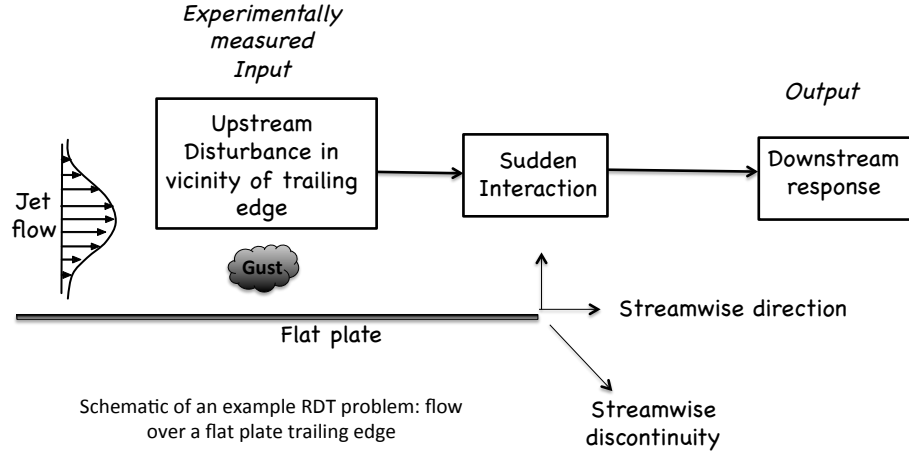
Experimentally measured Input

Output

Upstream Disturbance in vicinity of trailing edge

Sudden Interaction

Downstream response

Jet flow

Gust

Streamwise direction

Flat plate

Schematic of an example RDT problem: flow over a flat plate trailing edge

Streamwise discontinuity